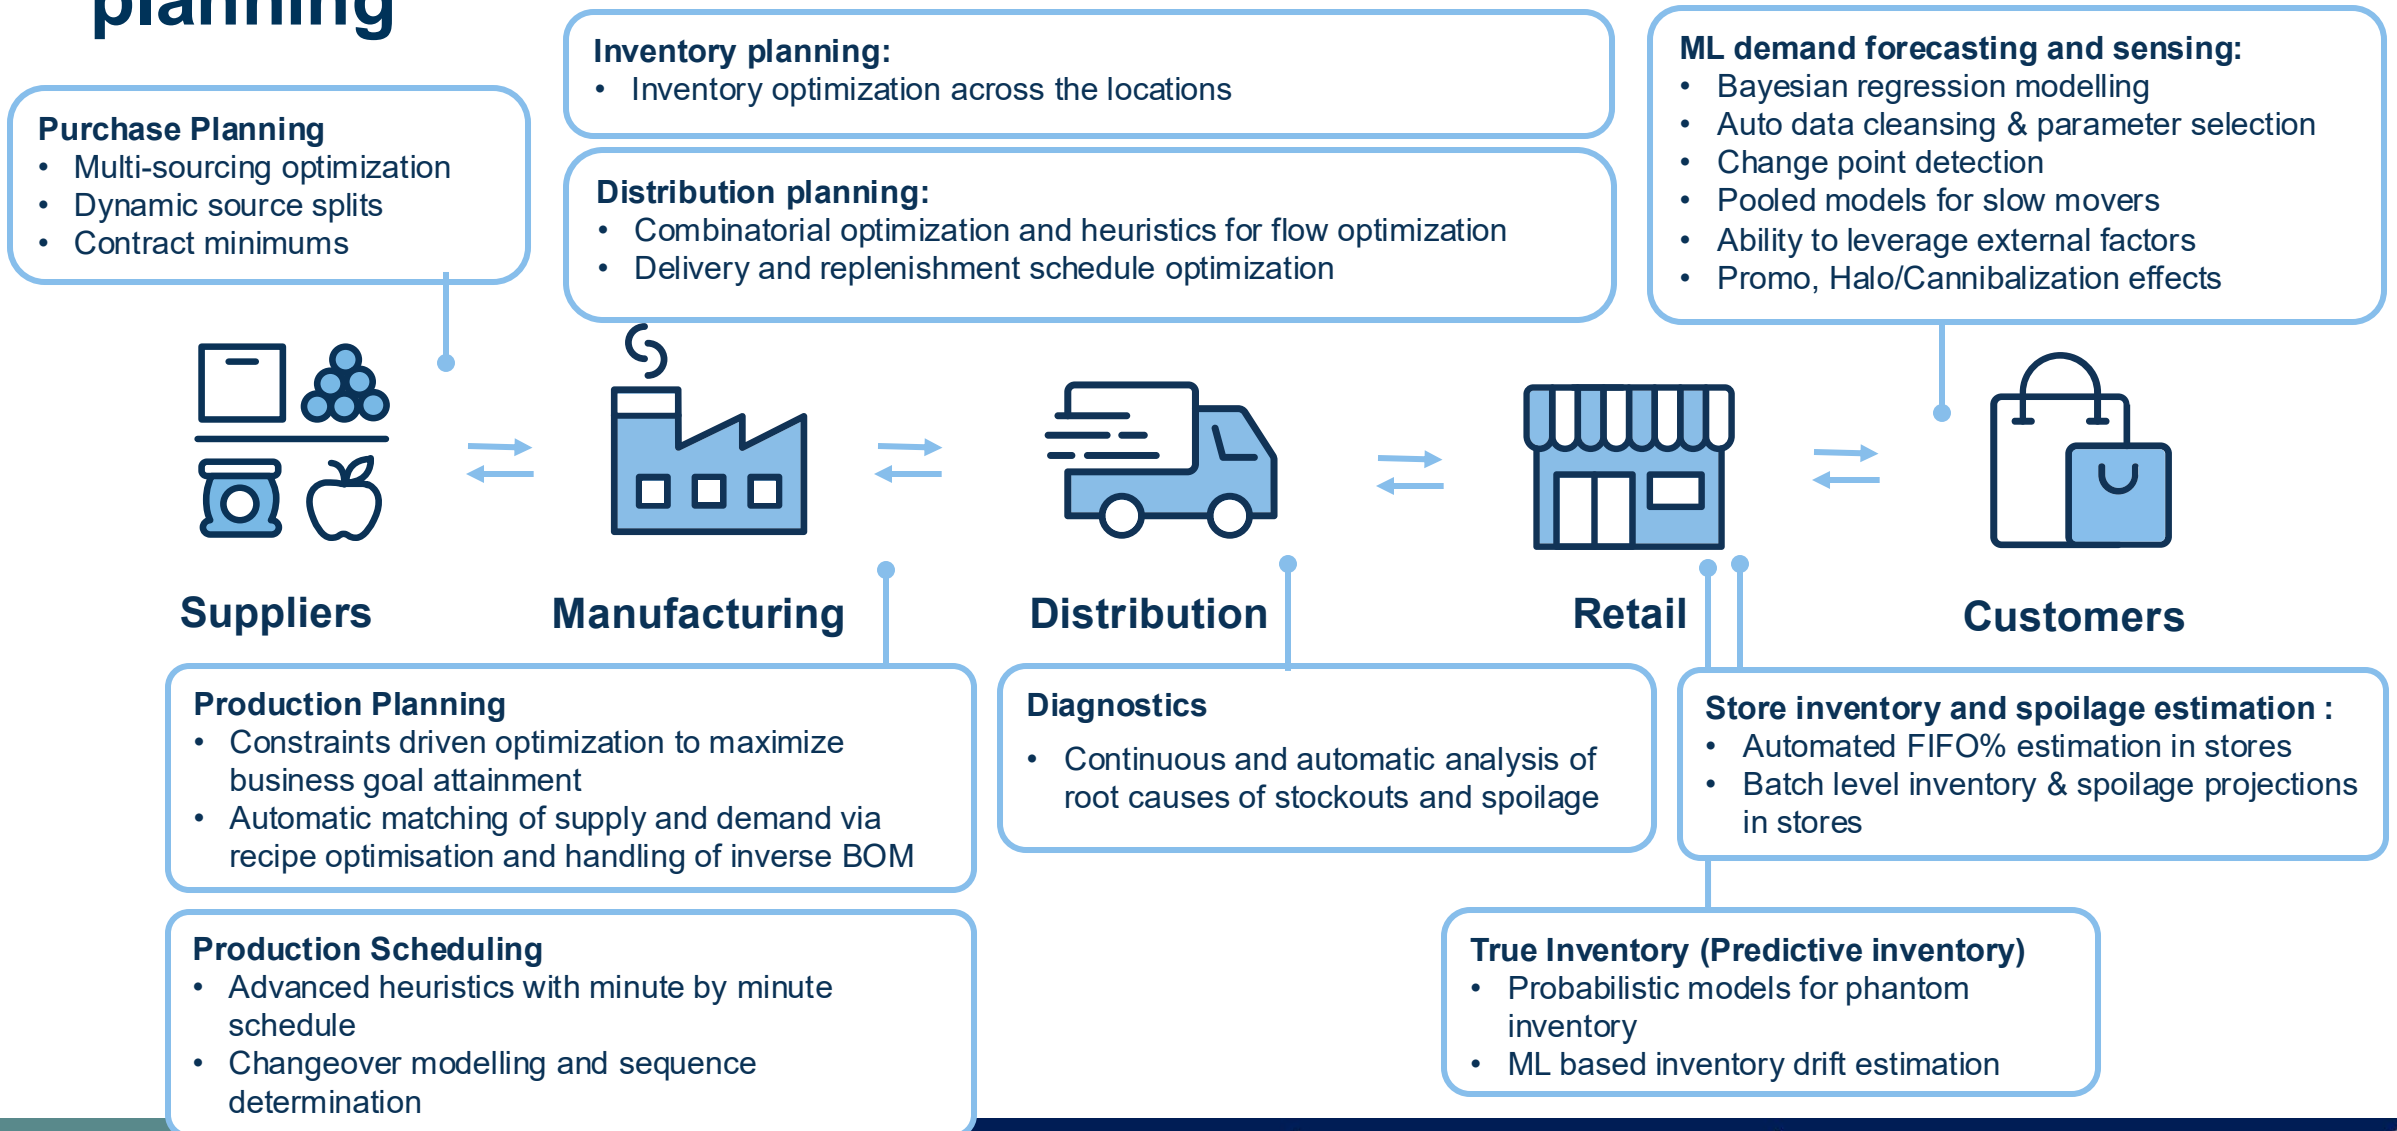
planning

Purchase Planning
- Multi-sourcing optimization
- Dynamic source splits
- Contract minimums

Inventory planning:
- Inventory optimization across the locations

Distribution planning:
- Combinatorial optimization and heuristics for flow optimization
- Delivery and replenishment schedule optimization

ML demand forecasting and sensing:
- Bayesian regression modelling
- Auto data cleansing & parameter selection
- Change point detection
- Pooled models for slow movers
- Ability to leverage external factors
- Promo, Halo/Cannibalization effects

Suppliers

Manufacturing

Distribution

Retail

Customers

Production Planning
- Constraints driven optimization to maximize business goal attainment
- Automatic matching of supply and demand via recipe optimisation and handling of inverse BOM

Diagnostics
- Continuous and automatic analysis of root causes of stockouts and spoilage

Store inventory and spoilage estimation :
- Automated FIFO% estimation in stores
- Batch level inventory & spoilage projections in stores

Production Scheduling
- Advanced heuristics with minute by minute schedule
- Changeover modelling and sequence determination

True Inventory (Predictive inventory)
- Probabilistic models for phantom inventory
- ML based inventory drift estimation